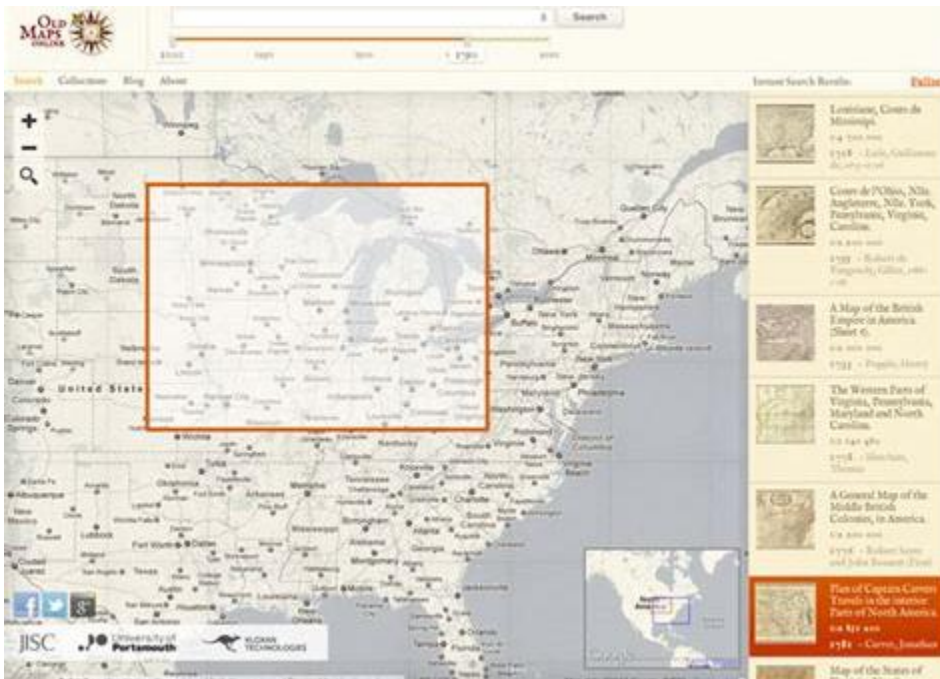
OLD MAPS ONLINE

Search

1500 1780

Search Collections Blog About

Lousiane, Cours de Missisipi.

Cours de l'Ohio, Nlle. Angleterre, Nlle. York, Pensylvanie, Virginie, Caroline.

A Map of the British Empire in America (Sheet 6).

The Western Parts of Virginia, Pensylvania, Maryland and North Carolina.

A General Map of the Middle British Colonies, in America

Plan of Captain Carvers Travels in the interior Parts of North America

1781 - Carver, Jonathan

Map of the States of

United States

JISC University of Portsmouth KLOKAN TECHNOLOGIES